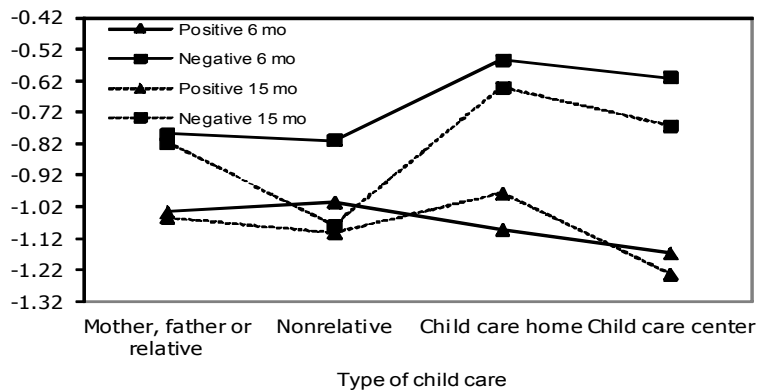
-0.42
-0.52
-0.62
-0.72
-0.82
-0.92
-1.02
-1.12
-1.22
-1.32

Positive 6 mo
Negative 6 mo
Positive 15 mo
Negative 15 mo

Mother, father or relative
Nonrelative
Child care home
Child care center

Type of child care